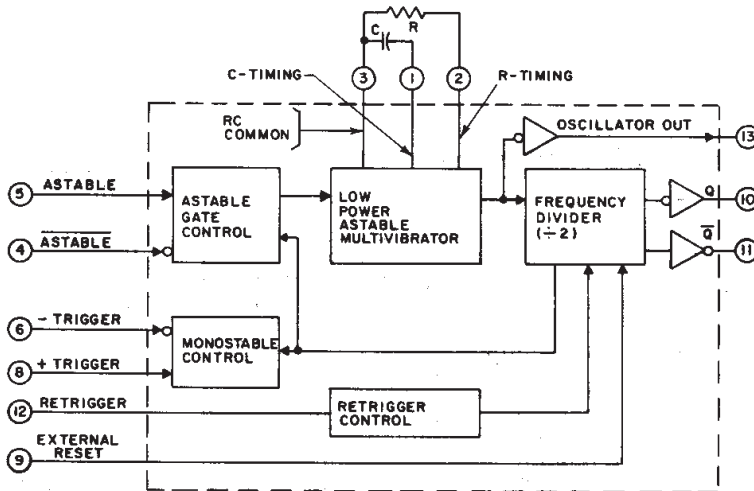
C R

3 1 2

C-TIMING

R-TIMING

RC COMMON

OSCILLATOR OUT

13

5 ASTABLE

ASTABLE GATE CONTROL

LOW POWER ASTABLE MULTIVIBRATOR

FREQUENCY DIVIDER ($\div 2$)

Q 10

$\overline{Q}$ 11

4 $\overline{ASTABLE}$

6 − TRIGGER

MONOSTABLE CONTROL

8 + TRIGGER

12 RETRIGGER

RETRIGGER CONTROL

9 EXTERNAL RESET